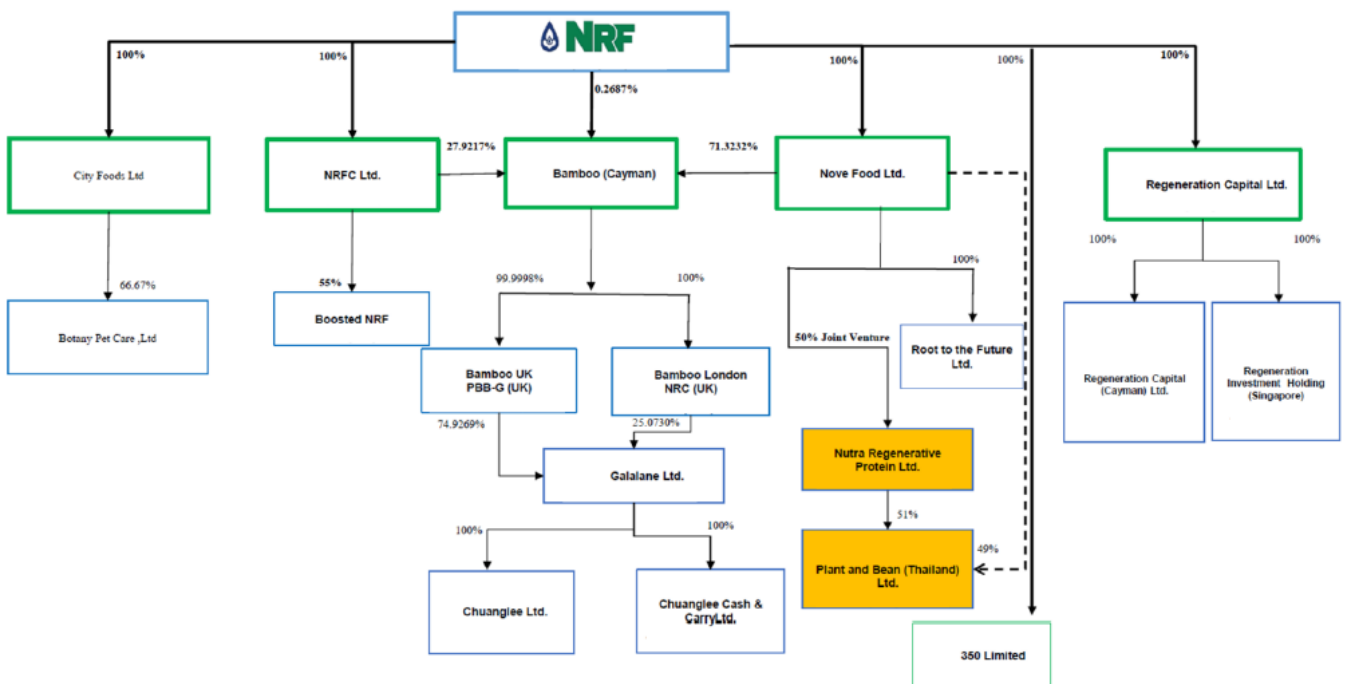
NRF

100%

100%

0.2687%

100%

100%

100%

City Foods Ltd

NRFC Ltd.

27.9217%

Bamboo (Cayman)

71.3232%

Nove Food Ltd.

Regeneration Capital Ltd.

66.67%

Botany Pet Care ,Ltd

55%

Boosted NRF

99.9998%

100%

100%

50% Joint Venture

Root to the Future Ltd.

100%

100%

Regeneration Capital (Cayman) Ltd.

Regeneration Investment Holding (Singapore)

Bamboo UK PBB-G (UK)

Bamboo London NRC (UK)

74.9269%

25.0730%

Galalane Ltd.

Nutra Regenerative Protein Ltd.

51%

100%

100%

49%

Plant and Bean (Thailand) Ltd.

Chuanglee Ltd.

Chuanglee Cash & CarryLtd.

350 Limited